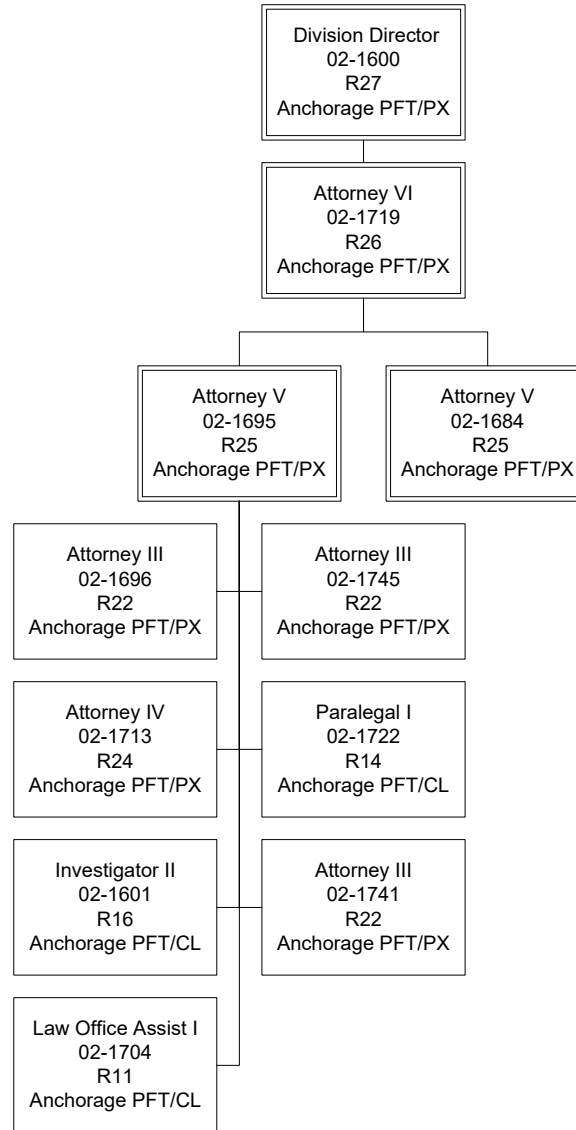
Division Director
02-1600
R27
Anchorage PFT/PX

Attorney VI
02-1719
R26
Anchorage PFT/PX

Attorney V
02-1695
R25
Anchorage PFT/PX

Attorney V
02-1684
R25
Anchorage PFT/PX

Attorney III
02-1696
R22
Anchorage PFT/PX

Attorney III
02-1745
R22
Anchorage PFT/PX

Attorney IV
02-1713
R24
Anchorage PFT/PX

Paralegal I
02-1722
R14
Anchorage PFT/CL

Investigator II
02-1601
R16
Anchorage PFT/CL

Attorney III
02-1741
R22
Anchorage PFT/PX

Law Office Assist I
02-1704
R11
Anchorage PFT/CL